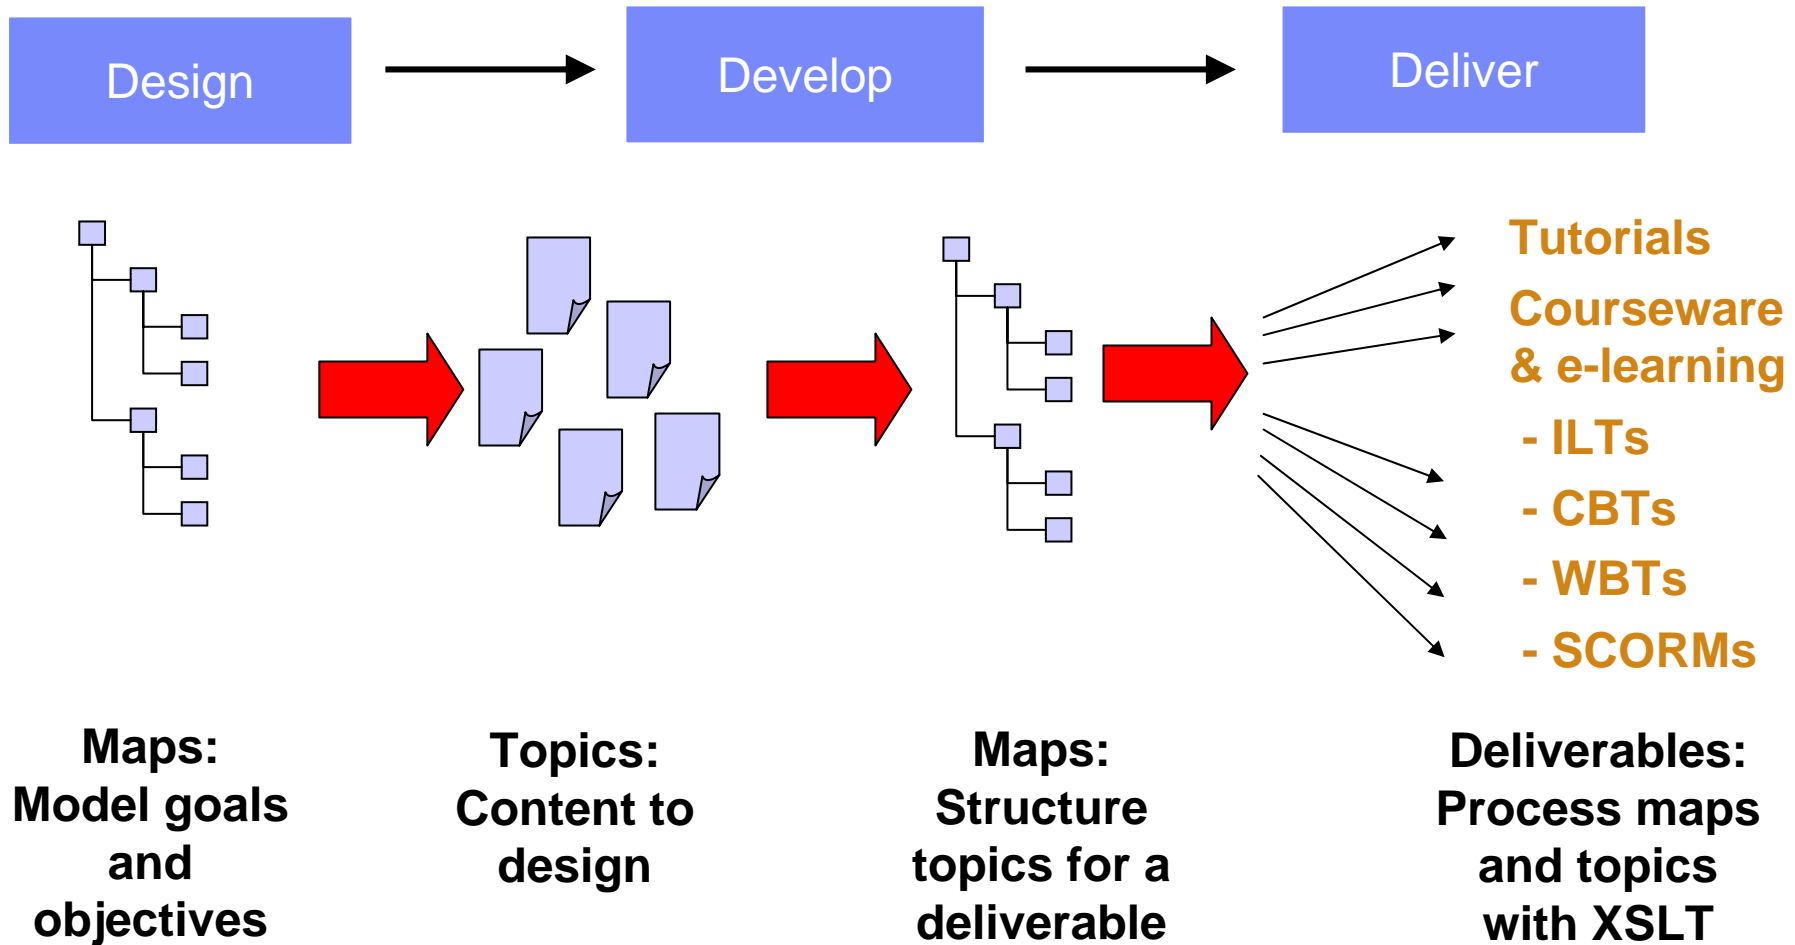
Design

Develop

Deliver

Tutorials

Courseware & e-learning

- ILTs

- CBTs

- WBTs

- SCORMs

Maps: Model goals and objectives

Topics: Content to design

Maps: Structure topics for a deliverable

Deliverables: Process maps and topics with XSLT